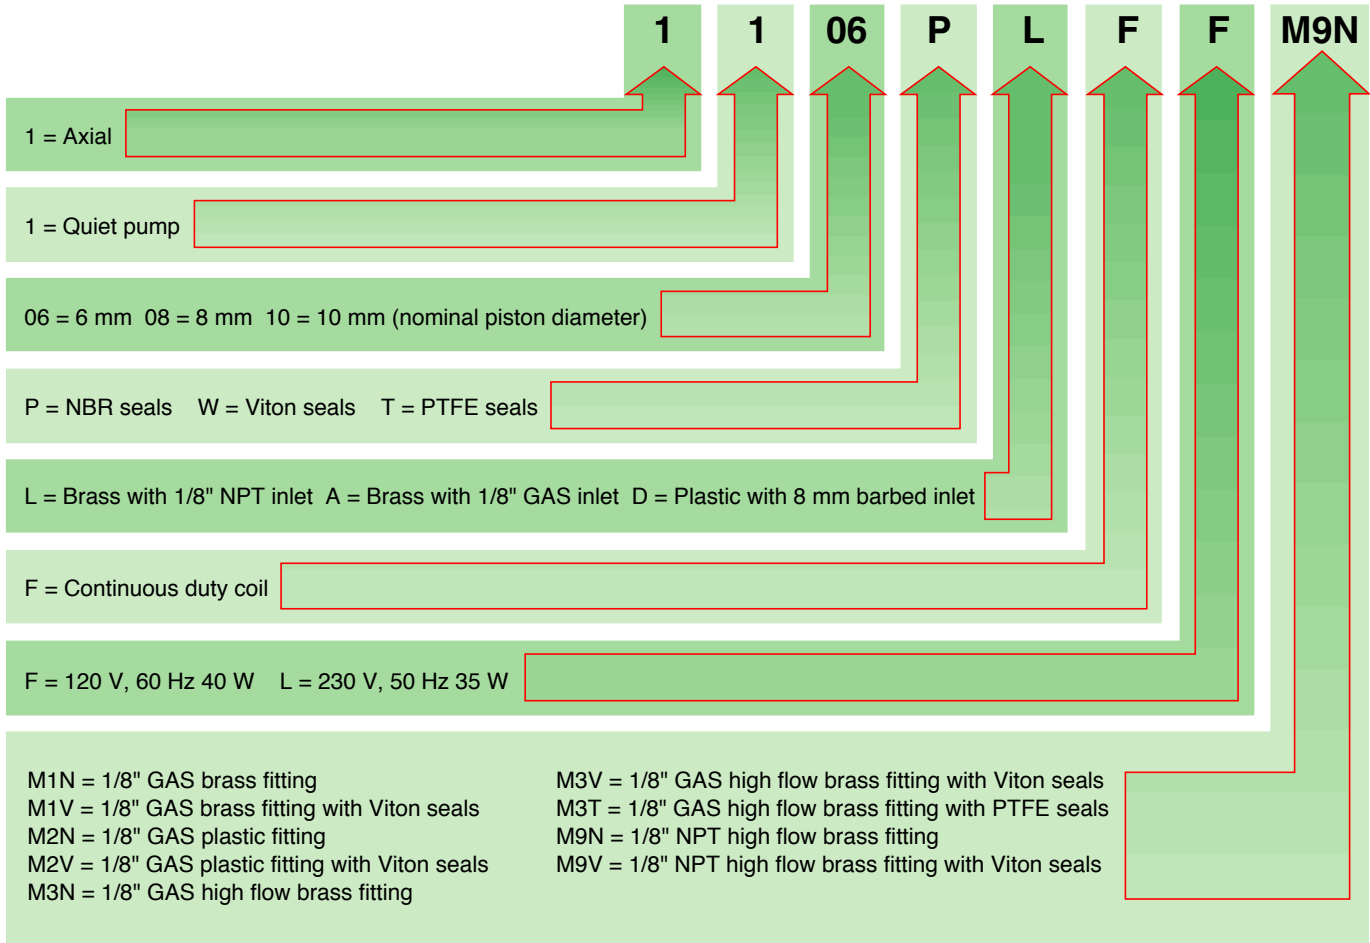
1 1 06 P L F F M9N

1 = Axial

1 = Quiet pump

06 = 6 mm 08 = 8 mm 10 = 10 mm (nominal piston diameter)

P = NBR seals W = Viton seals T = PTFE seals

L = Brass with 1/8" NPT inlet A = Brass with 1/8" GAS inlet D = Plastic with 8 mm barbed inlet

F = Continuous duty coil

F = 120 V, 60 Hz 40 W L = 230 V, 50 Hz 35 W

M1N = 1/8" GAS brass fitting
M1V = 1/8" GAS brass fitting with Viton seals
M2N = 1/8" GAS plastic fitting
M2V = 1/8" GAS plastic fitting with Viton seals
M3N = 1/8" GAS high flow brass fitting

M3V = 1/8" GAS high flow brass fitting with Viton seals
M3T = 1/8" GAS high flow brass fitting with PTFE seals
M9N = 1/8" NPT high flow brass fitting
M9V = 1/8" NPT high flow brass fitting with Viton seals